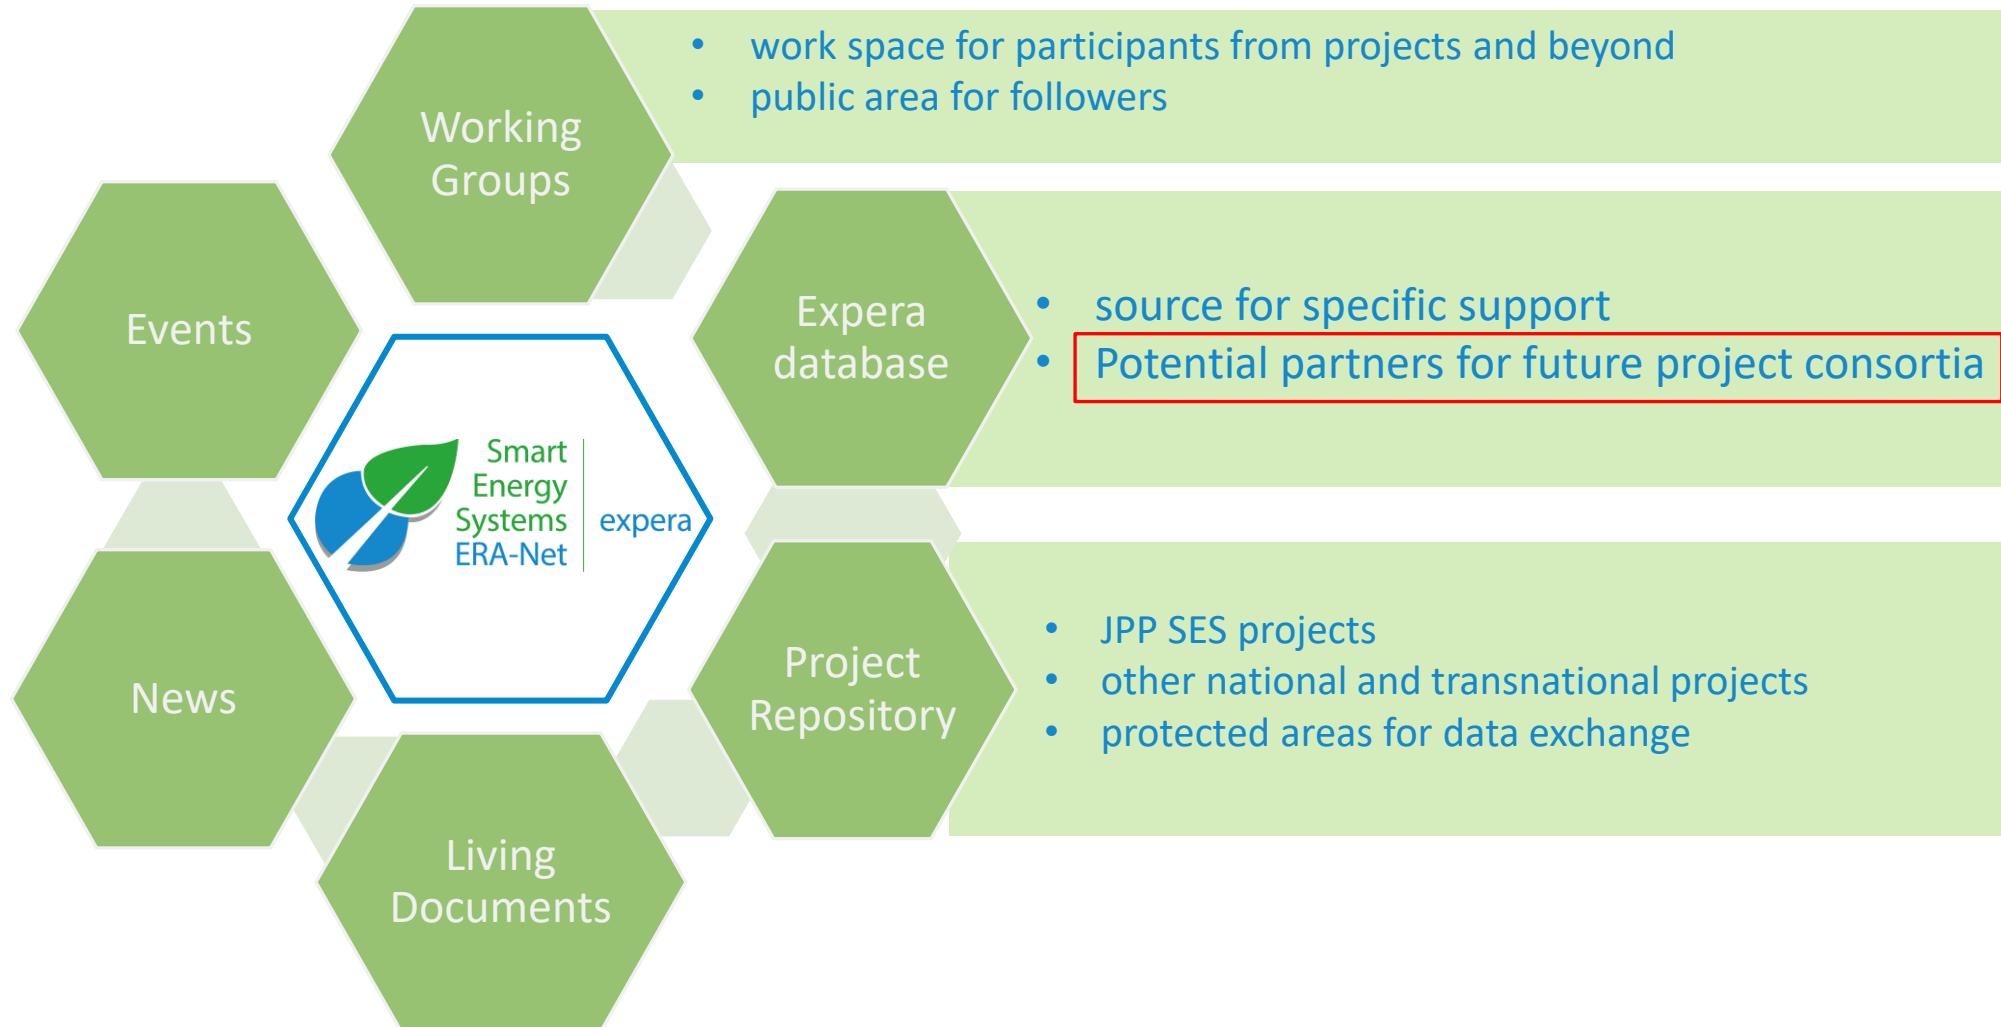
Working Groups

- work space for participants from projects and beyond
- public area for followers

Events

Smart Energy Systems ERA-Net | expera

Expera database

- source for specific support
- Potential partners for future project consortia

News

Project Repository

- JPP SES projects
- other national and transnational projects
- protected areas for data exchange

Living Documents